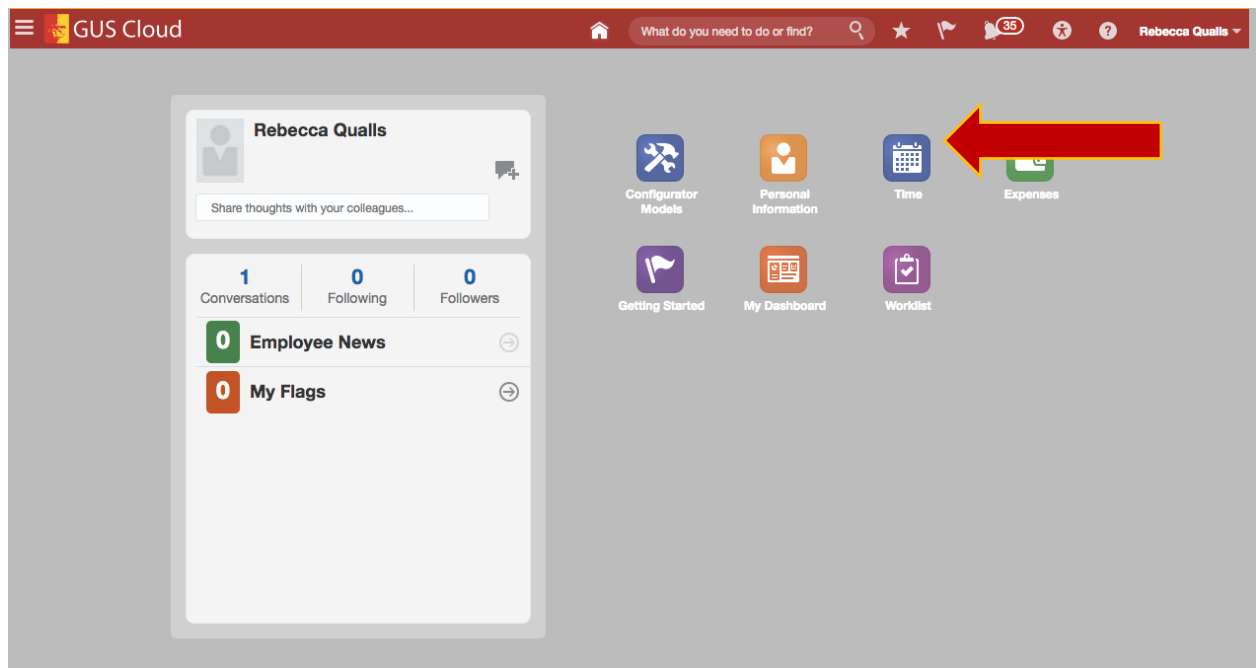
GUS Cloud

What do you need to do or find?

35

Rebecca Qualls

Rebecca Qualls

Share thoughts with your colleagues...

| 1 | 0 | 0 |
|---|---|---|
| Conversations | Following | Followers |

0 Employee News

0 My Flags

Configurator Models

Personal Information

Time

Expenses

Getting Started

My Dashboard

Worklist